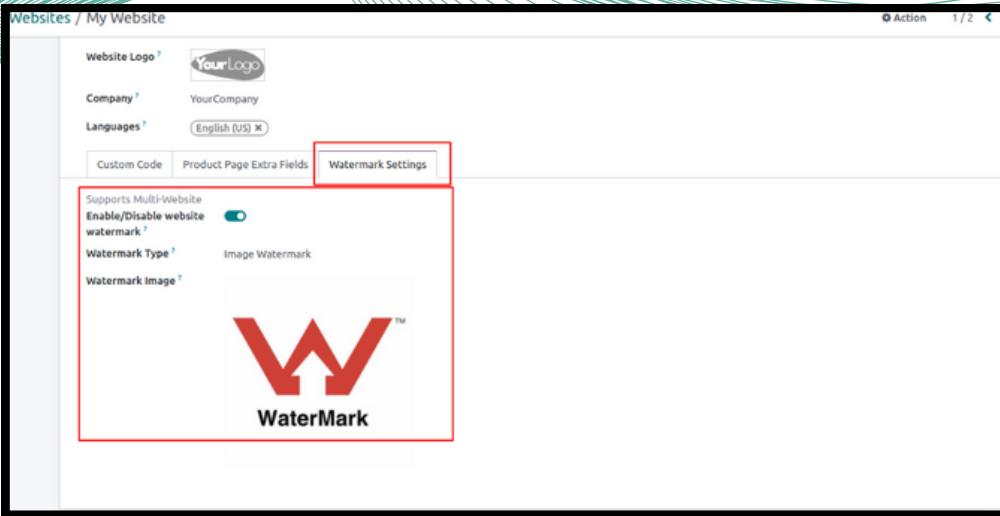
Websites / My Website

Action 1 / 2

Website Logo ?

YourLogo

Company ? YourCompany

Languages ? English (US) ✖

Custom Code | Product Page Extra Fields | Watermark Settings

Supports Multi-Website

Enable/Disable website watermark ?

Watermark Type ? Image Watermark

Watermark Image ?

™

WaterMark